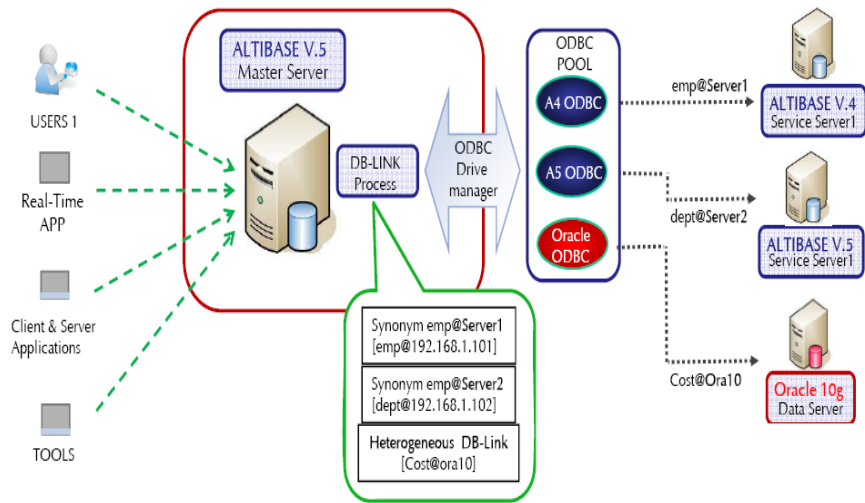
USERS 1

Real-Time APP

Client & Server Applications

TOOLS

ALTIBASE V.5
Master Server

DB-LINK Process

Synonym emp@Server1
[emp@192.168.1.101]

Synonym emp@Server2
[dept@192.168.1.102]

Heterogeneous DB-Link
[Cost@ora10]

ODBC Drive manager

ODBC POOL

A4 ODBC

A5 ODBC

Oracle ODBC

emp@Server1

dept@Server2

Cost@Ora10

ALTIBASE V.4
Service Server1

ALTIBASE V.5
Service Server1

Oracle 10g
Data Server